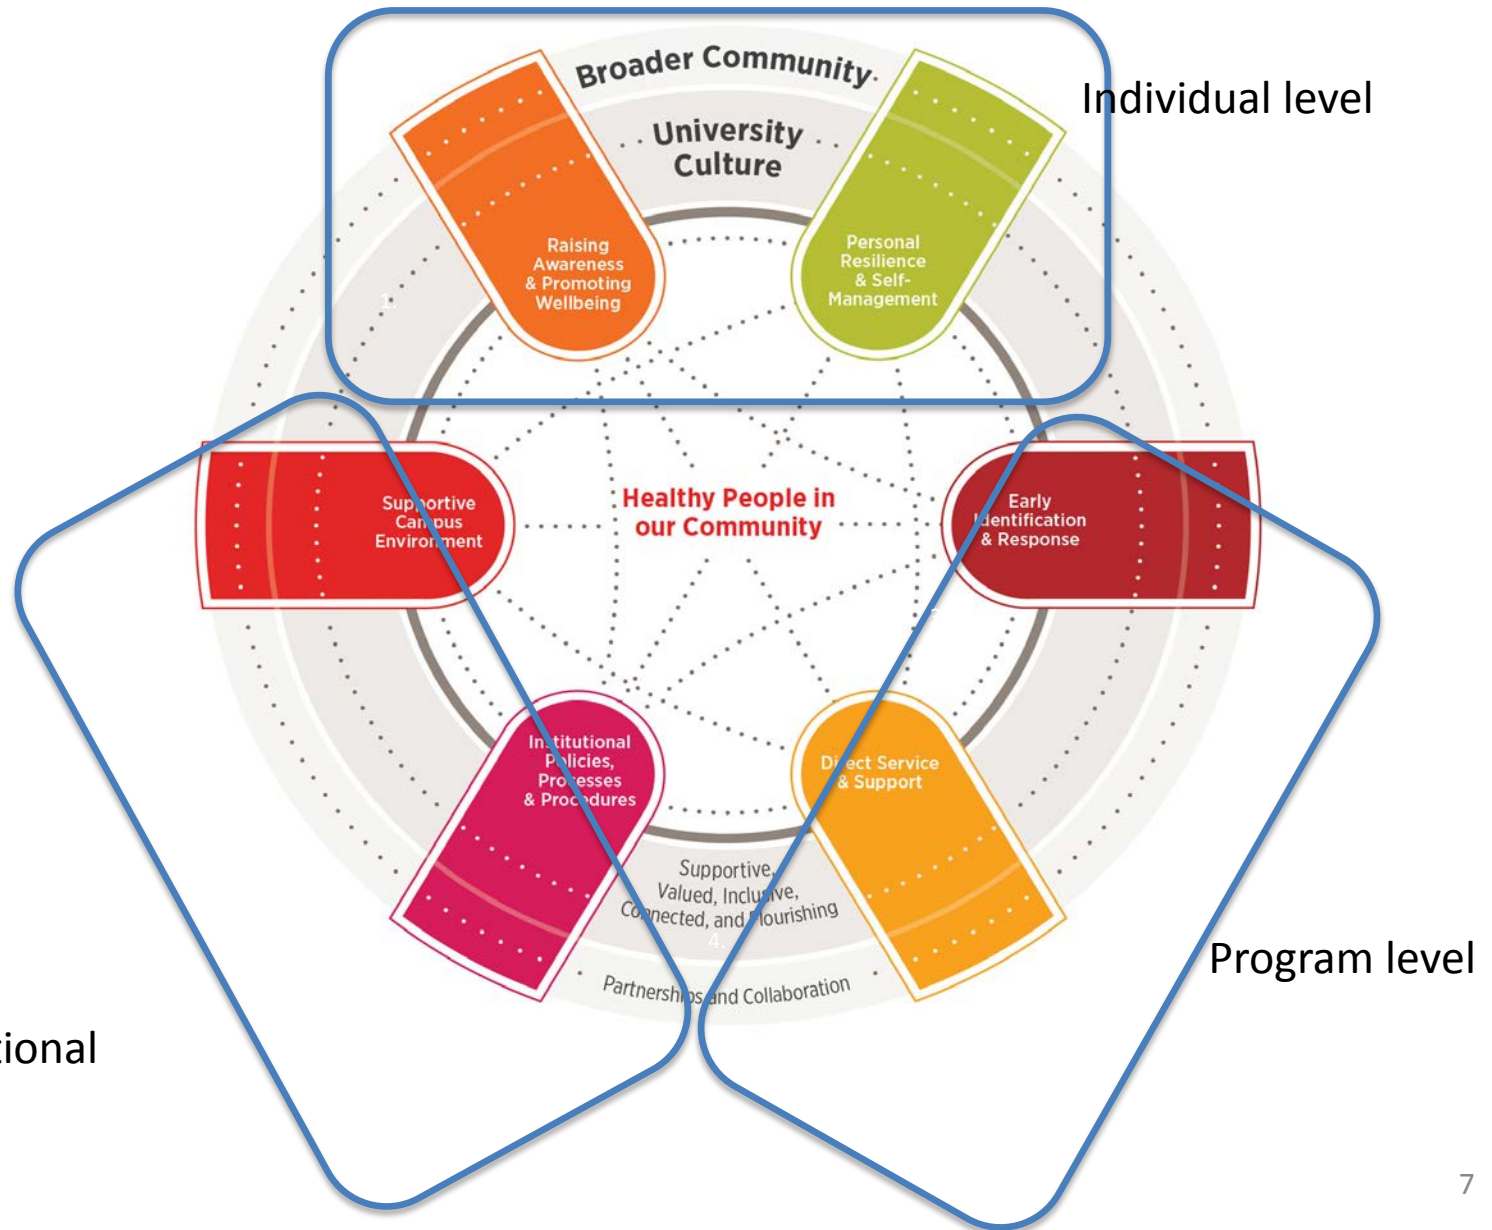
Broader Community

University Culture

Individual level

Raising Awareness & Promoting Wellbeing

Personal Resilience & Self-Management

Supportive Campus Environment

Healthy People in our Community

Early Identification & Response

Institutional Policies, Processes & Procedures

Direct Service & Support

Supportive, Valued, Inclusive, Connected, and Flourishing

Partnerships and Collaboration

tional

Program level

7